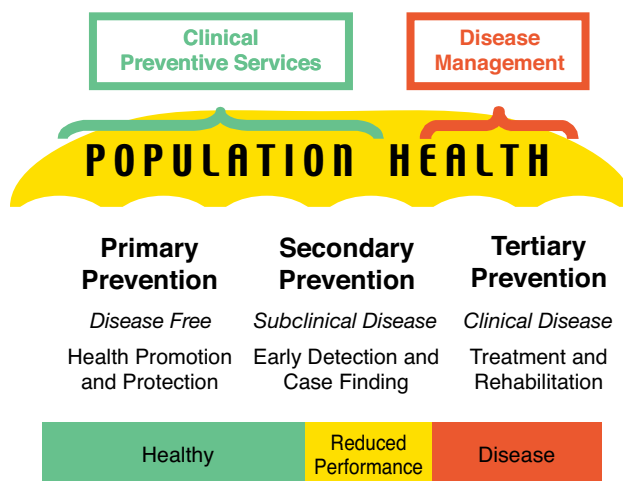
Clinical Preventive Services

Disease Management

POPULATION HEALTH

Primary Prevention

*Disease Free*

Health Promotion and Protection

Secondary Prevention

*Subclinical Disease*

Early Detection and Case Finding

Tertiary Prevention

*Clinical Disease*

Treatment and Rehabilitation

Healthy

Reduced Performance

Disease